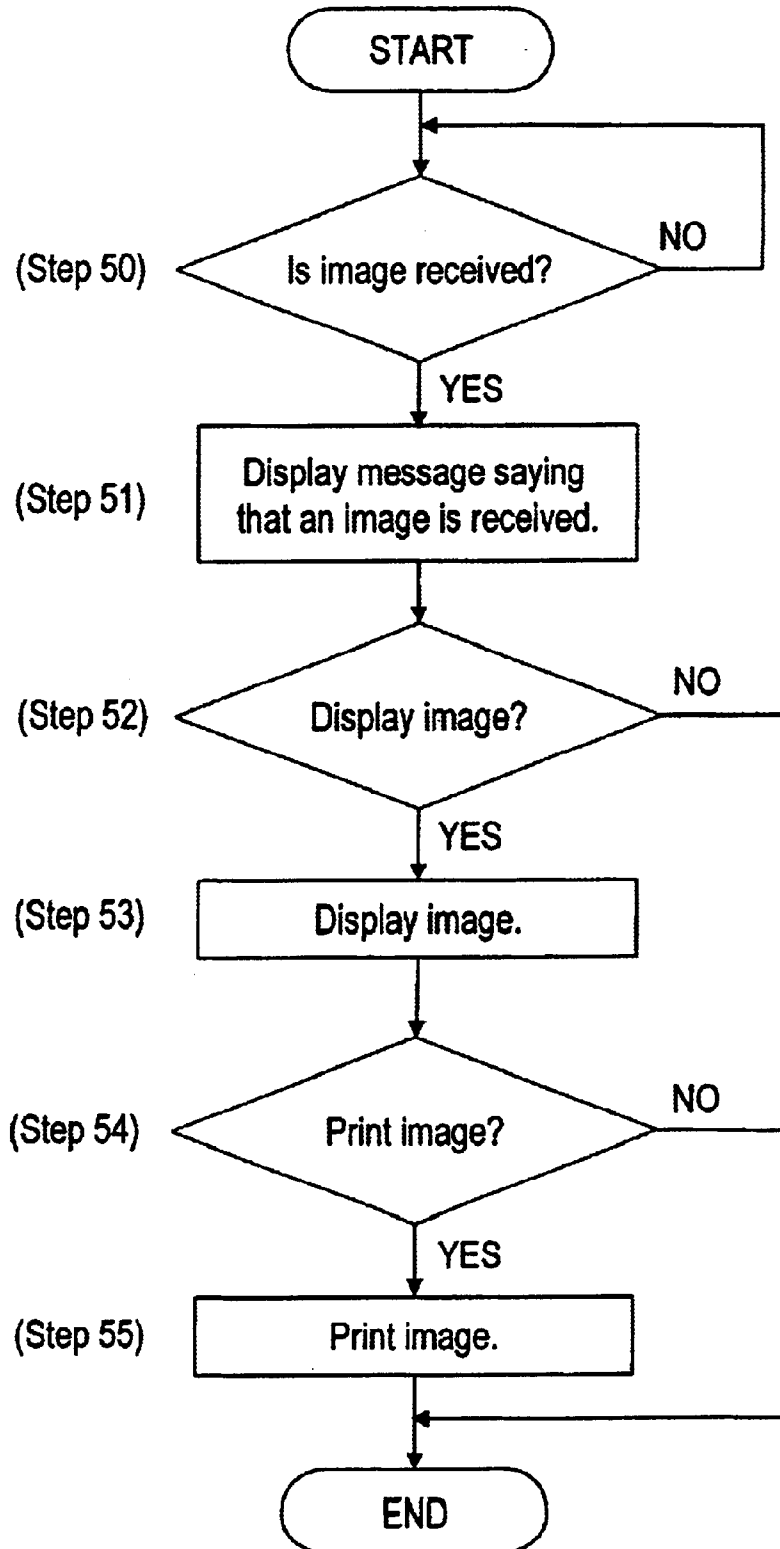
START

(Step 50) Is image received?

NO

YES

(Step 51) Display message saying that an image is received.

(Step 52) Display image?

NO

YES

(Step 53) Display image.

(Step 54) Print image?

NO

YES

(Step 55) Print image.

END